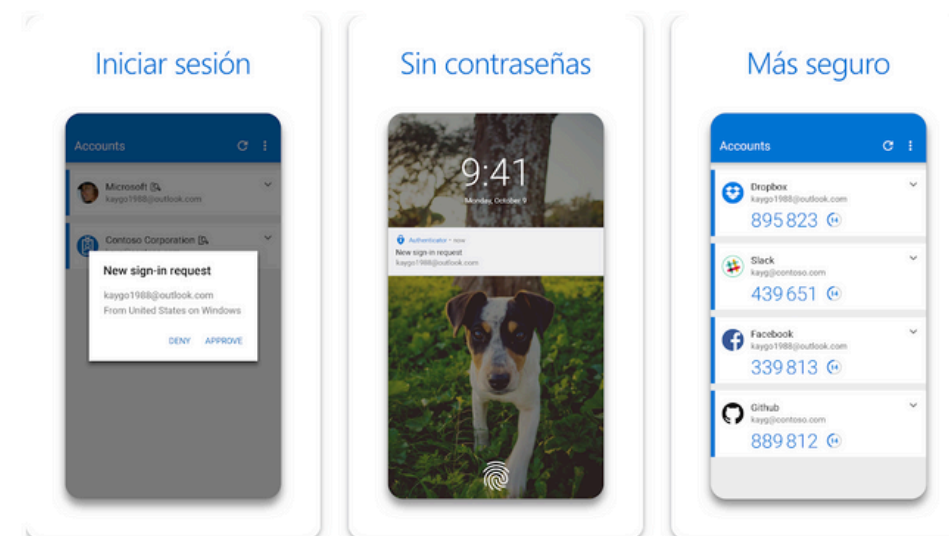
Iniciar sesión

Accounts

Microsoft
kaygo1988@outlook.com

Contoso Corporation

New sign-in request

kaygo1988@outlook.com
From United States on Windows

DENY APPROVE

Sin contraseñas

9:41
Monday, October 9

Authenticator • now
New sign-in request
kaygo1988@outlook.com

Más seguro

Accounts

Dropbox
kaygo1988@outlook.com
895 823

Slack
kaygo@contoso.com
439 651

Facebook
kaygo1988@outlook.com
339 813

Github
kaygo@contoso.com
889 812